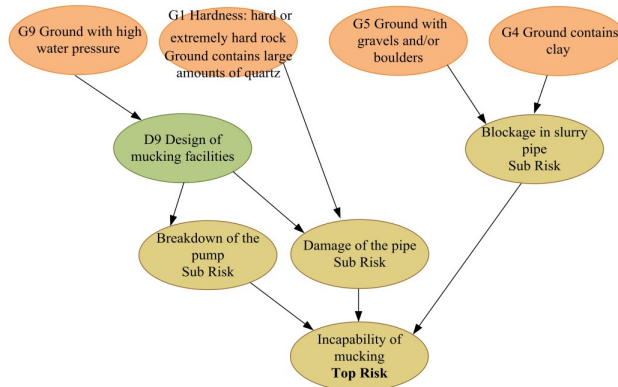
G9 Ground with high water pressure

G1 Hardness: hard or extremely hard rock Ground contains large amounts of quartz

G5 Ground with gravels and/or boulders

G4 Ground contains clay

D9 Design of mucking facilities

Blockage in slurry pipe
Sub Risk

Breakdown of the pump
Sub Risk

Damage of the pipe
Sub Risk

Incapability of mucking
**Top Risk**